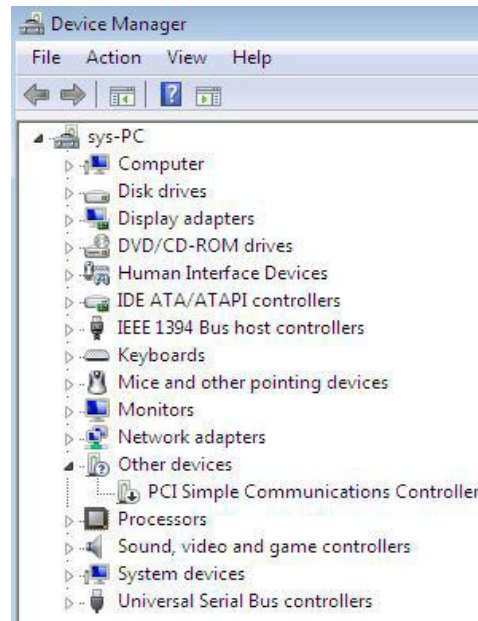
Device Manager

File Action View Help

sys-PC
Computer
Disk drives
Display adapters
DVD/CD-ROM drives
Human Interface Devices
IDE ATA/ATAPI controllers
IEEE 1394 Bus host controllers
Keyboards
Mice and other pointing devices
Monitors
Network adapters
Other devices
PCI Simple Communications Controller
Processors
Sound, video and game controllers
System devices
Universal Serial Bus controllers